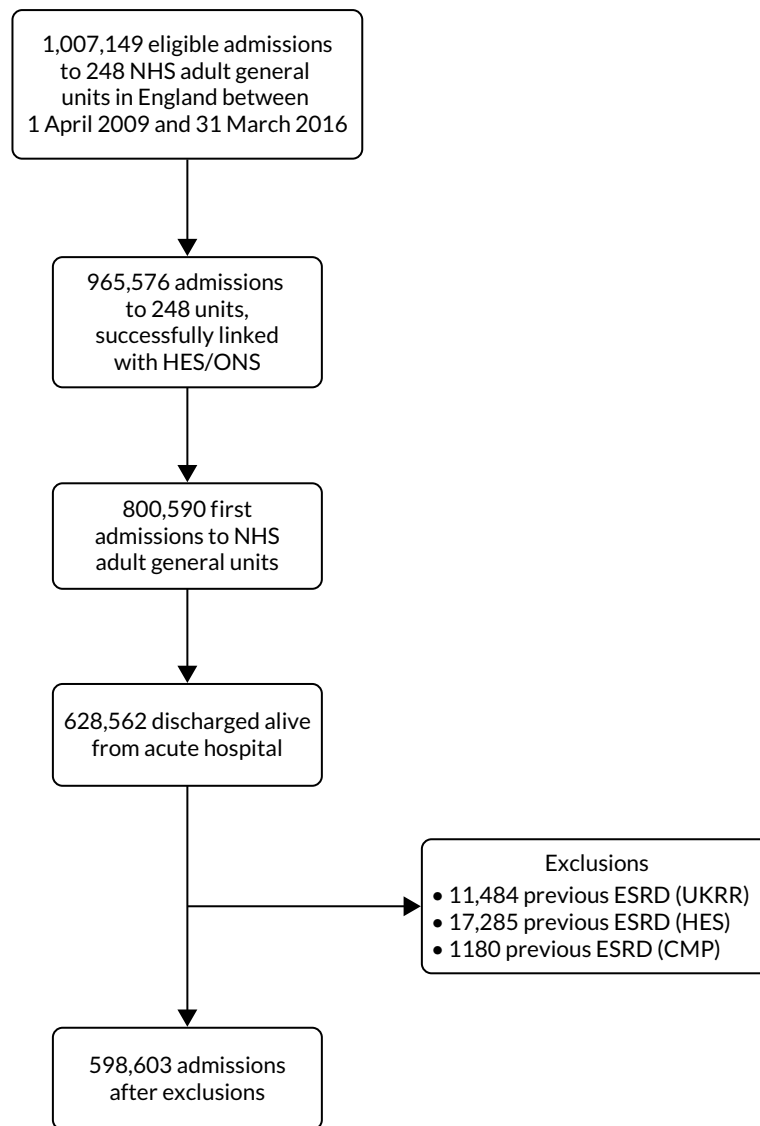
1,007,149 eligible admissions to 248 NHS adult general units in England between 1 April 2009 and 31 March 2016

965,576 admissions to 248 units, successfully linked with HES/ONS

800,590 first admissions to NHS adult general units

628,562 discharged alive from acute hospital

Exclusions
• 11,484 previous ESRD (UKRR)
• 17,285 previous ESRD (HES)
• 1180 previous ESRD (CMP)

598,603 admissions after exclusions